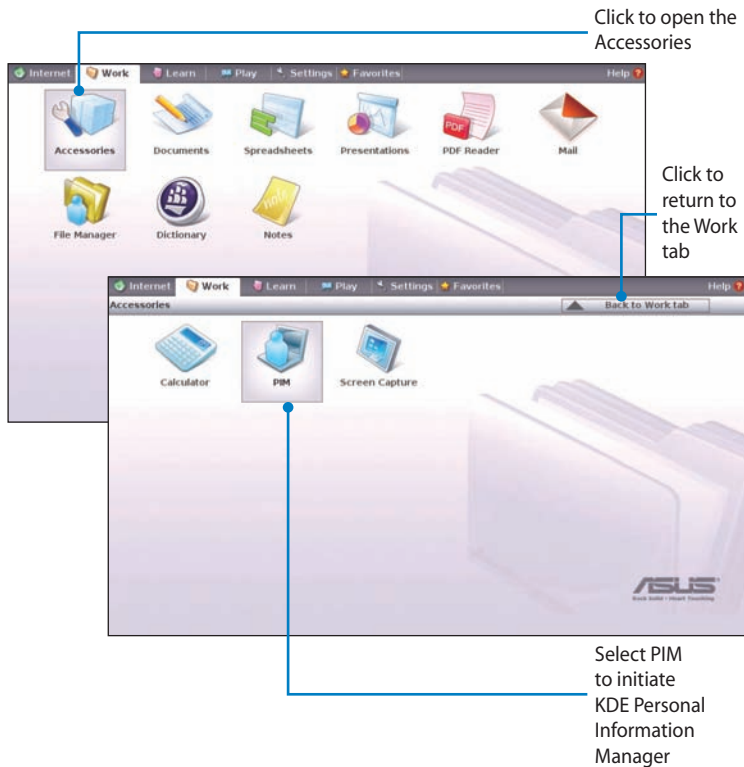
Click to open the Accessories

Internet Work Learn Play Settings Favorites Help

Accessories
Documents
Spreadsheets
Presentations
PDF Reader
Mail
File Manager
Dictionary
Notes

Click to return to the Work tab

Internet Work Learn Play Settings Favorites Help

Accessories
Back to Work tab

Calculator
PIM
Screen Capture

ASUS
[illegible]

Select PIM to initiate KDE Personal Information Manager